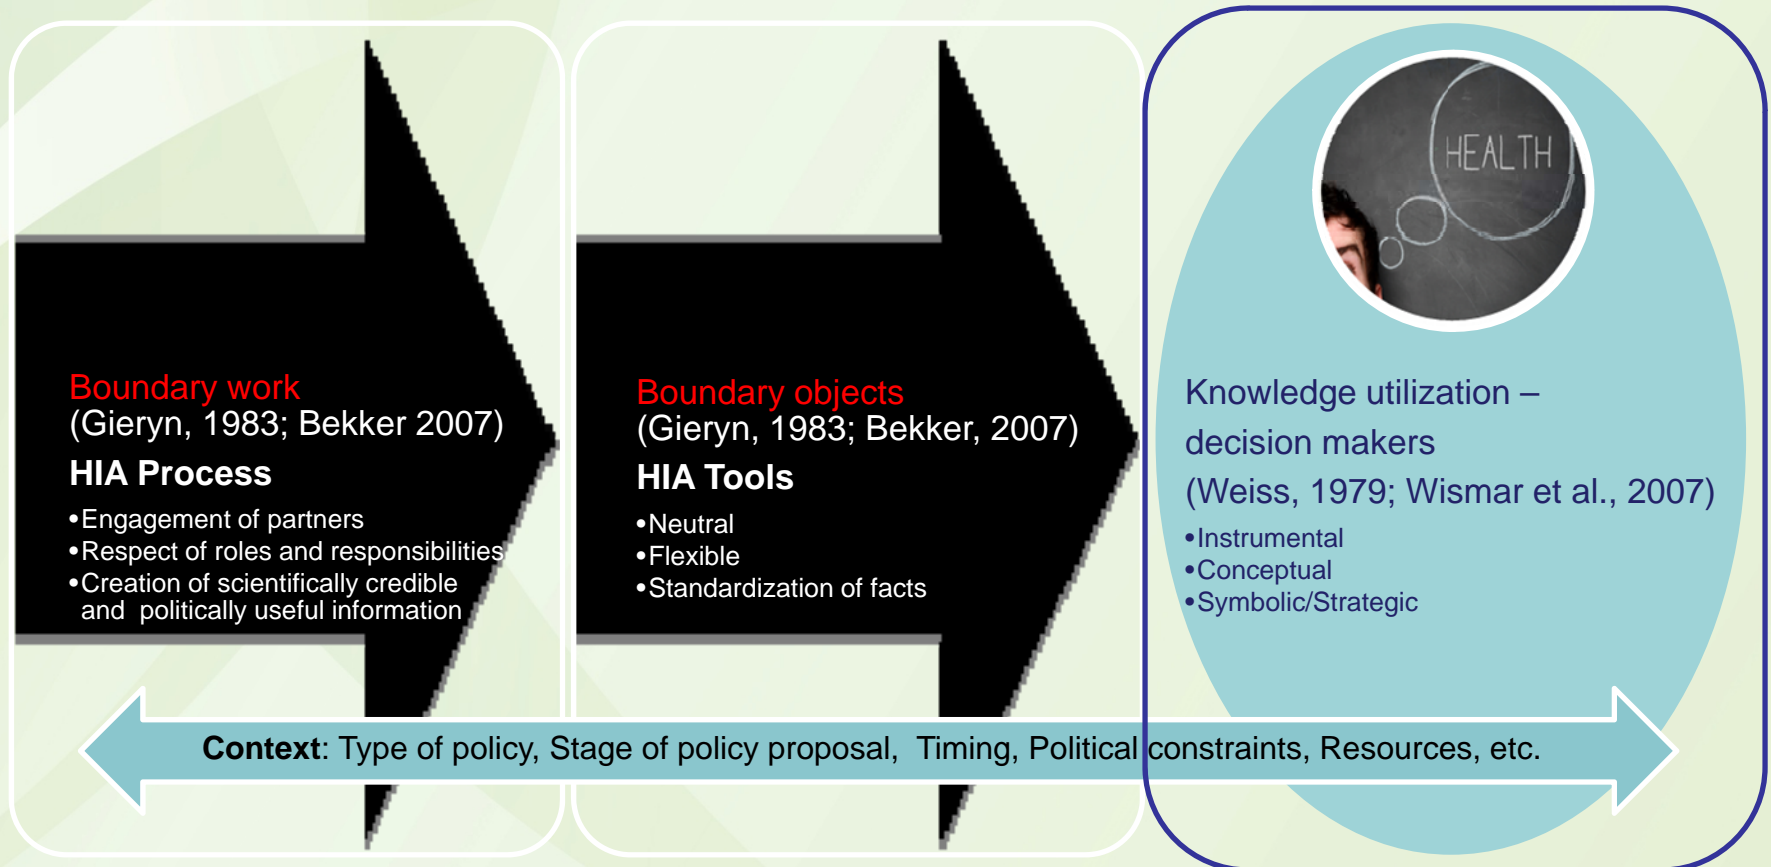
Boundary work
(Gieryn, 1983; Bekker 2007)
HIA Process
•Engagement of partners
•Respect of roles and responsibilities
•Creation of scientifically credible and politically useful information

Boundary objects
(Gieryn, 1983; Bekker, 2007)
HIA Tools
•Neutral
•Flexible
•Standardization of facts

HEALTH

Knowledge utilization – decision makers
(Weiss, 1979; Wismar et al., 2007)
•Instrumental
•Conceptual
•Symbolic/Strategic

Context: Type of policy, Stage of policy proposal, Timing, Political constraints, Resources, etc.